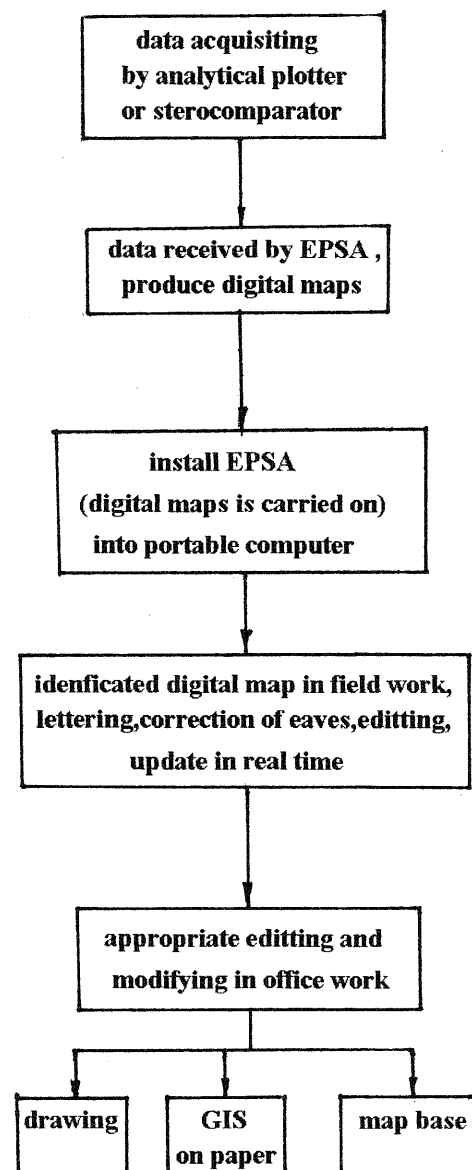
data acquisiting by analytical plotter or sterocomparator

data received by EPSA , produce digital maps

install EPSA (digital maps is carried on) into portable computer

idenficated digital map in field work, lettering,correction of eaves,editting, update in real time

appropriate editting and modifying in office work

drawing

GIS on paper

map base